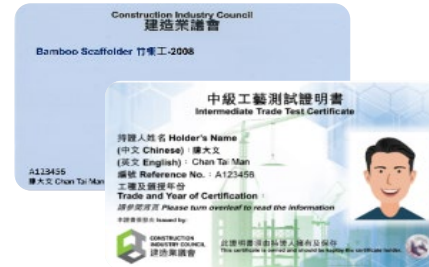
Construction Industry Council
建造業議會

Bamboo Scaffolder 竹棚工-2008

A123456
陳大文 Chan Tai Man

中級工藝測試證明書
Intermediate Trade Test Certificate

持證人姓名 Holder's Name
(中文 Chinese)：陳大文
(英文 English)：Chan Tai Man
編號 Reference No.：A123456
工種及頒授年份
Trade and Year of Certification
請參閱背頁 Please turn overleaf to read the information

本證書由以下機構頒發 Issued by:
CONSTRUCTION INDUSTRY COUNCIL
建造業議會

此證明書須由持證人簽署方屬有效
This certificate is valid only when signed by the certificate holder.